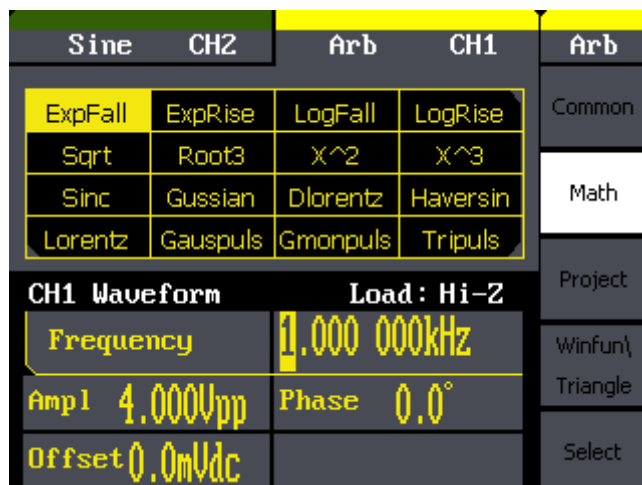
Sine CH2 Arb CH1 Arb

| ExpFall | ExpRise | LogFall | LogRise |
|---|---|---|---|
| Sqrt | Root3 | X^2 | X^3 |
| Sinc | Gussian | Dlorentz | Haversin |
| Lorentz | Gauspuls | Gmonpuls | Tripuls |

Common

Math

Project

Winfun\ Triangle

Select

CH1 Waveform Load: Hi-Z

Frequency 1.000 000kHz

Ampl 4.000Vpp Phase 0.0°

Offset 0.0mVdc